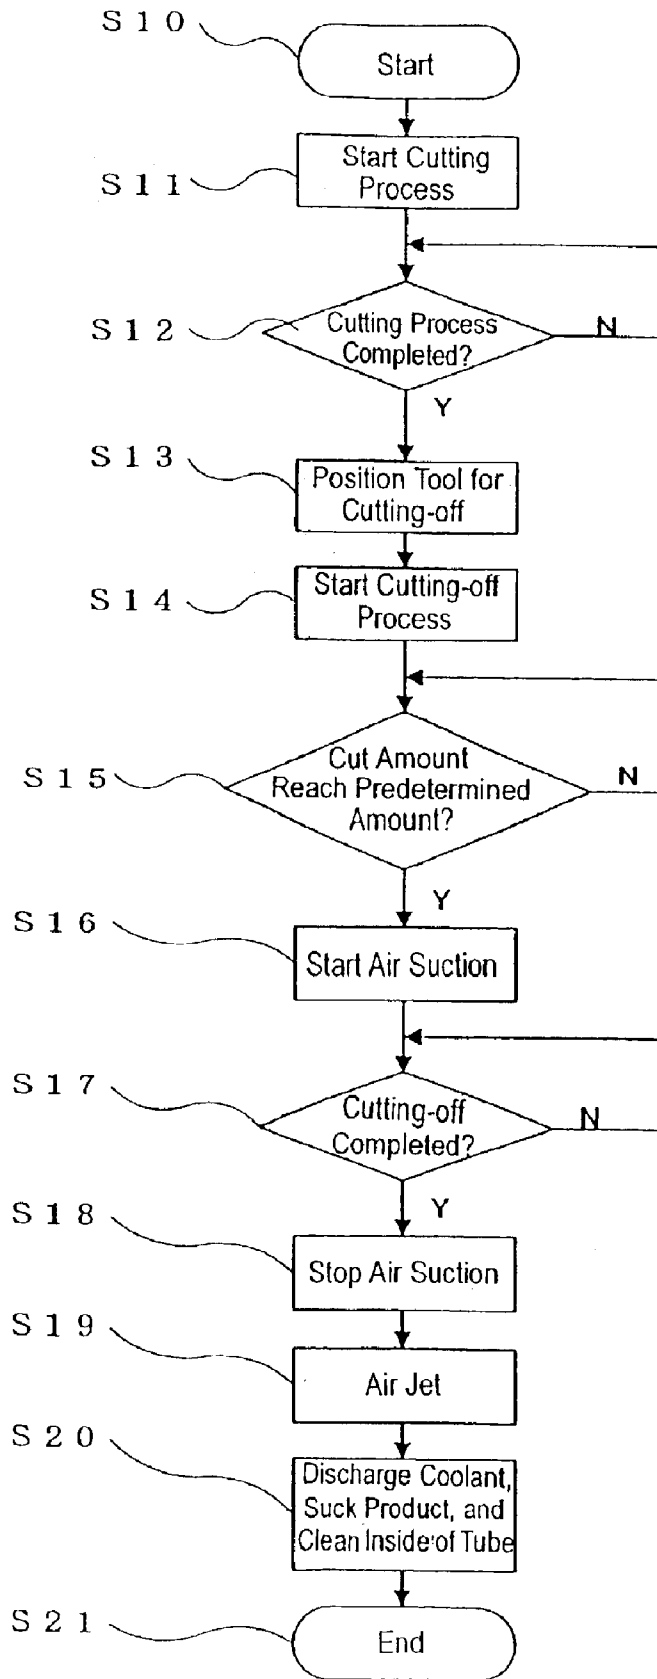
S10
Start
S11
Start Cutting Process
S12
Cutting Process Completed?
N
Y
S13
Position Tool for Cutting-off
S14
Start Cutting-off Process
S15
Cut Amount Reach Predetermined Amount?
N
Y
S16
Start Air Suction
S17
Cutting-off Completed?
N
Y
S18
Stop Air Suction
S19
Air Jet
S20
Discharge Coolant, Suck Product, and Clean Inside of Tube
S21
End